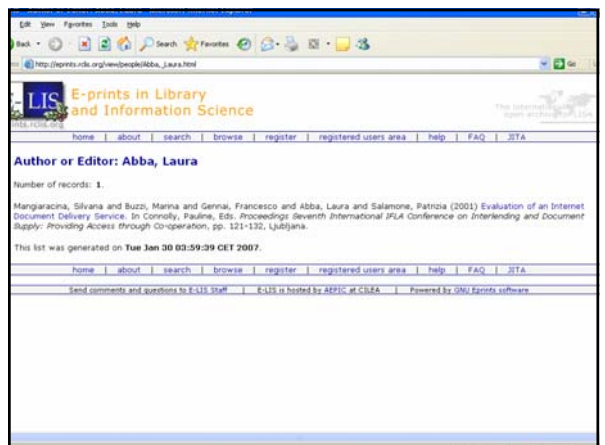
Edit View Favorites Tools Help

Back Search Favorites

http://eprints.rclis.org/view/people/Abba,_Laura.html

Go

LIS E-prints in Library and Information Science

eprints.rclis.org

The international open archive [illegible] LISA

home | about | search | browse | register | registered users area | help | FAQ | JITA

Author or Editor: Abba, Laura

Number of records: 1.

Mangiaracina, Silvana and Buzzi, Marina and Gennai, Francesco and Abba, Laura and Salamone, Patrizia (2001) Evaluation of an Internet Document Delivery Service. In Connolly, Pauline, Eds. Proceedings Seventh International IFLA Conference on Interlending and Document Supply: Providing Access through Co-operation, pp. 121-132, Ljubljana.

This list was generated on Tue Jan 30 03:59:39 CET 2007.

home | about | search | browse | register | registered users area | help | FAQ | JITA

Send comments and questions to E-LIS Staff | E-LIS is hosted by AEPIC at CILEA | Powered by GNU Eprints software